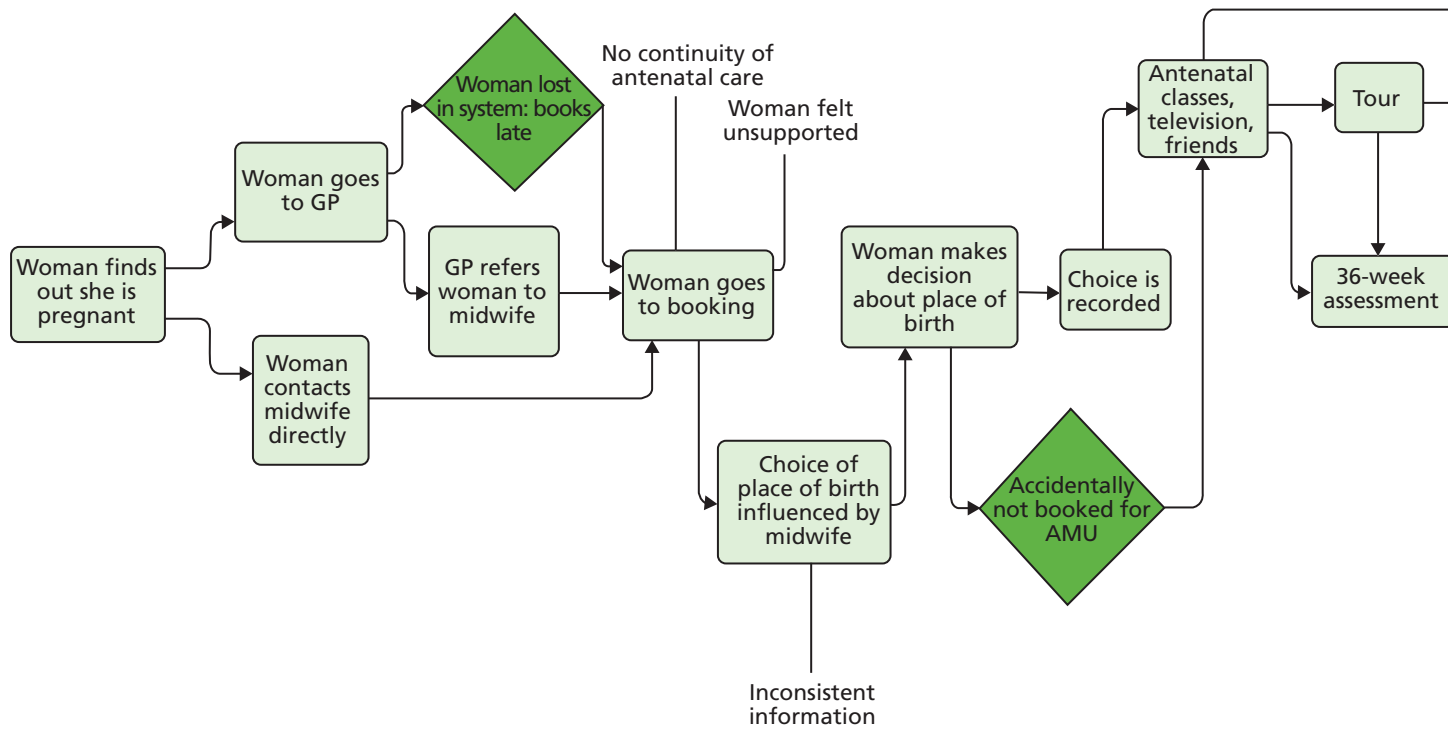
Woman finds out she is pregnant

Woman goes to GP

Woman contacts midwife directly

Woman lost in system: books late

GP refers woman to midwife

No continuity of antenatal care

Woman felt unsupported

Woman goes to booking

Choice of place of birth influenced by midwife

Inconsistent information

Woman makes decision about place of birth

Accidentally not booked for AMU

Choice is recorded

Antenatal classes, television, friends

Tour

36-week assessment